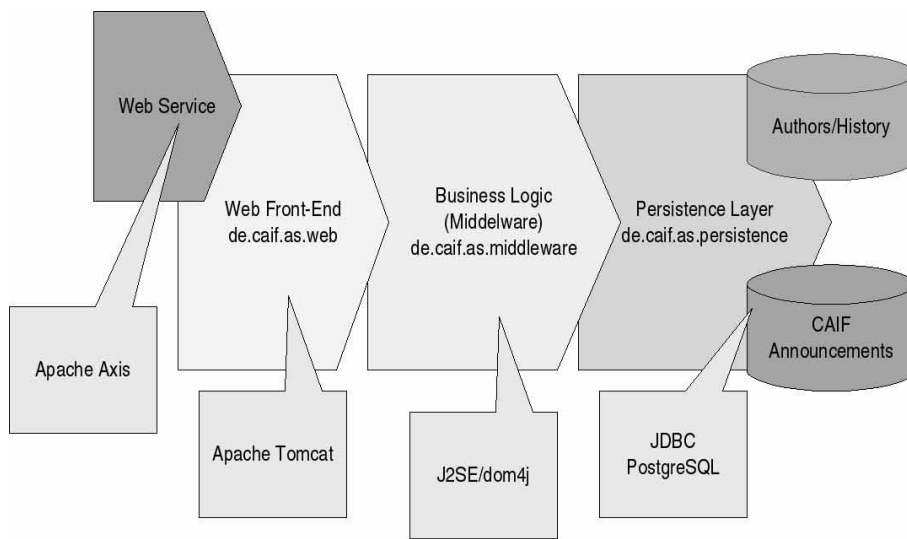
Web Service

Web Front-End
de.caif.as.web

Business Logic
(Middelware)
de.caif.as.middleware

Persistence Layer
de.caif.as.persistence

Authors/History

CAIF
Announcements

Apache Axis

Apache Tomcat

J2SE/dom4j

JDBC
PostgreSQL